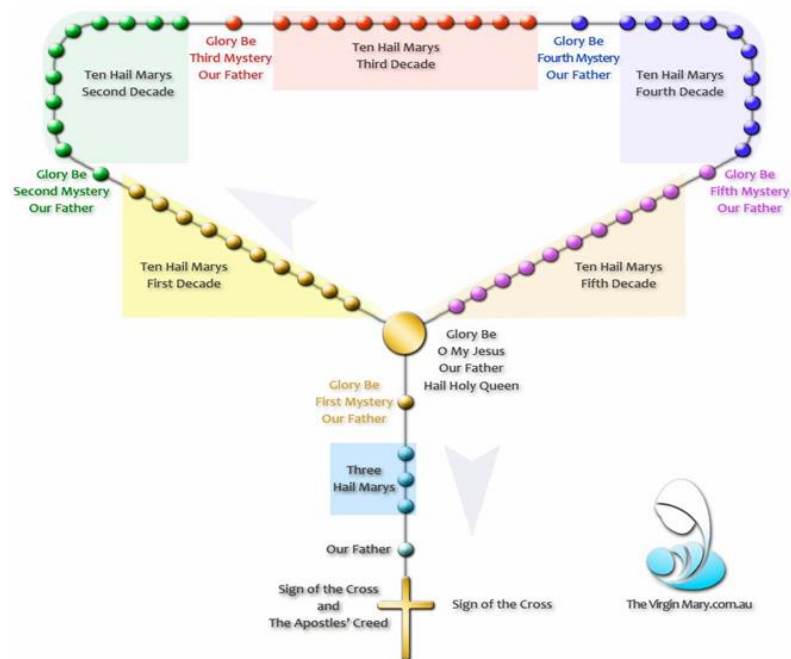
Ten Hail Marys
Second Decade

Glory Be
Third Mystery
Our Father

Ten Hail Marys
Third Decade

Glory Be
Fourth Mystery
Our Father

Ten Hail Marys
Fourth Decade

Glory Be
Second Mystery
Our Father

Glory Be
Fifth Mystery
Our Father

Ten Hail Marys
First Decade

Ten Hail Marys
Fifth Decade

Glory Be
O My Jesus
Our Father
Hail Holy Queen

Glory Be
First Mystery
Our Father

Three
Hail Marys

Our Father

Sign of the Cross
and
The Apostles' Creed

Sign of the Cross

The Virgin Mary.com.au